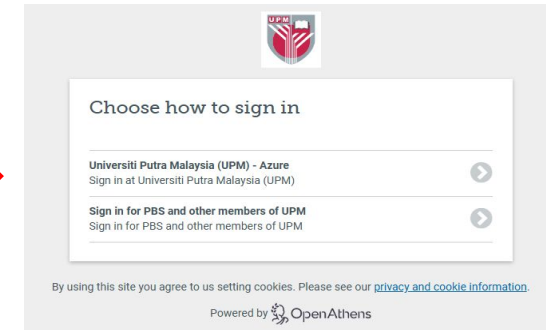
UPM

Choose how to sign in

Universiti Putra Malaysia (UPM) - Azure
Sign in at Universiti Putra Malaysia (UPM)

Sign in for PBS and other members of UPM
Sign in for PBS and other members of UPM

By using this site you agree to us setting cookies. Please see our privacy and cookie information.

Powered by OpenAthens